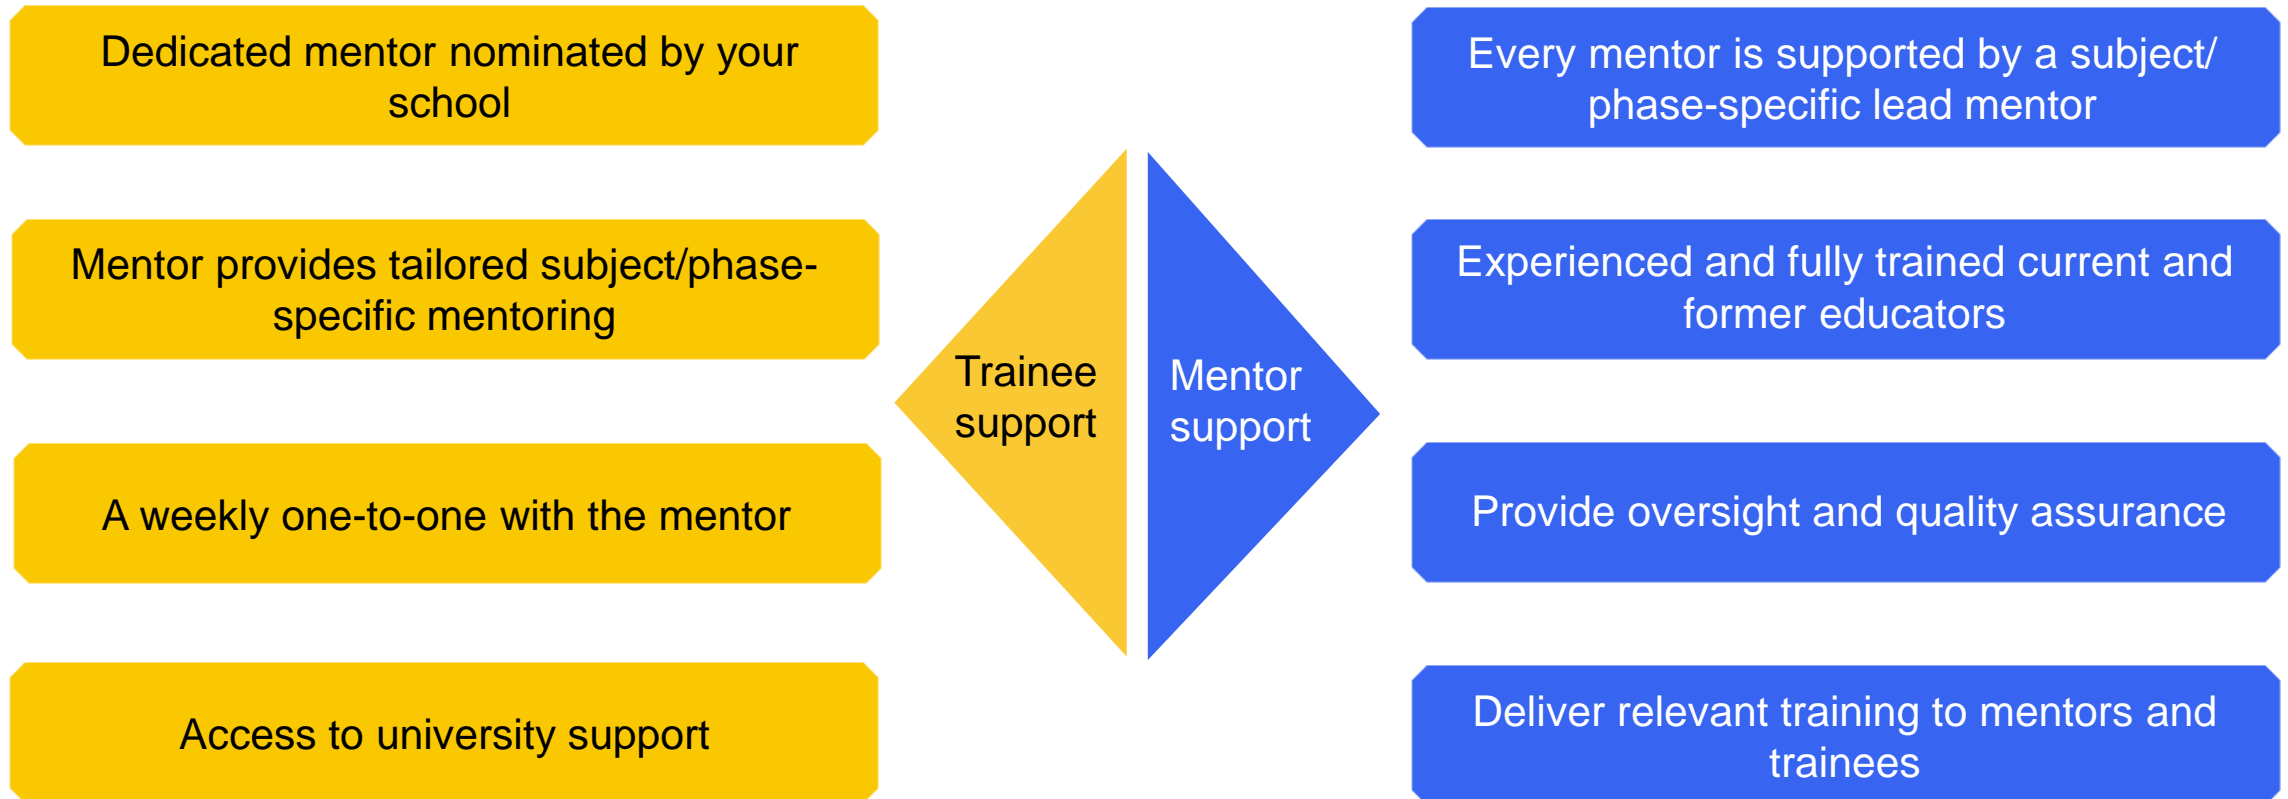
Dedicated mentor nominated by your school

Mentor provides tailored subject/phase-specific mentoring

A weekly one-to-one with the mentor

Access to university support

Trainee support

Mentor support

Every mentor is supported by a subject/ phase-specific lead mentor

Experienced and fully trained current and former educators

Provide oversight and quality assurance

Deliver relevant training to mentors and trainees